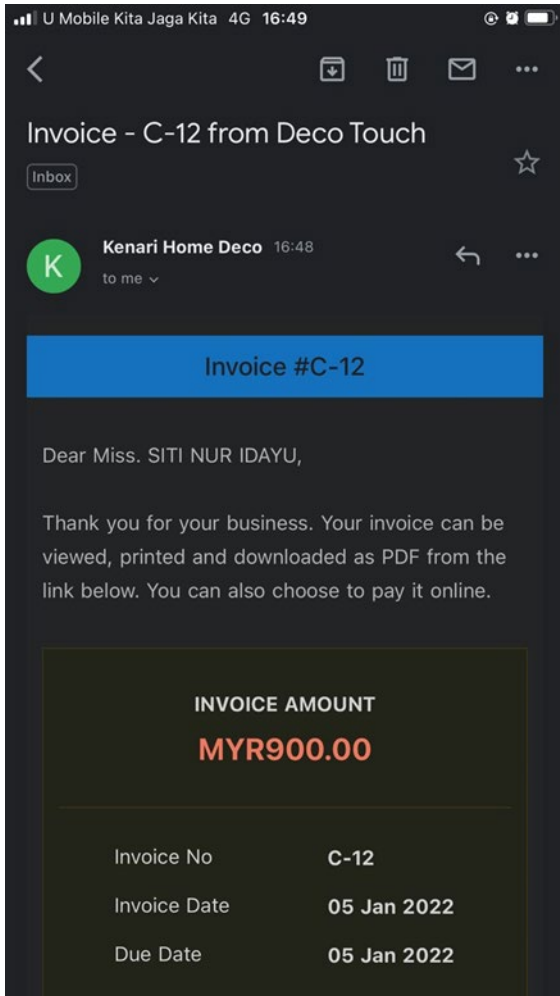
U Mobile Kita Jaga Kita 4G 16:49

Invoice - C-12 from Deco Touch

Inbox

K

Kenari Home Deco 16:48

to me

Invoice #C-12

Dear Miss. SITI NUR IDAYU,

Thank you for your business. Your invoice can be viewed, printed and downloaded as PDF from the link below. You can also choose to pay it online.

INVOICE AMOUNT

MYR900.00

| Invoice No | C-12 |
|---|---|
| Invoice Date | 05 Jan 2022 |
| Due Date | 05 Jan 2022 |